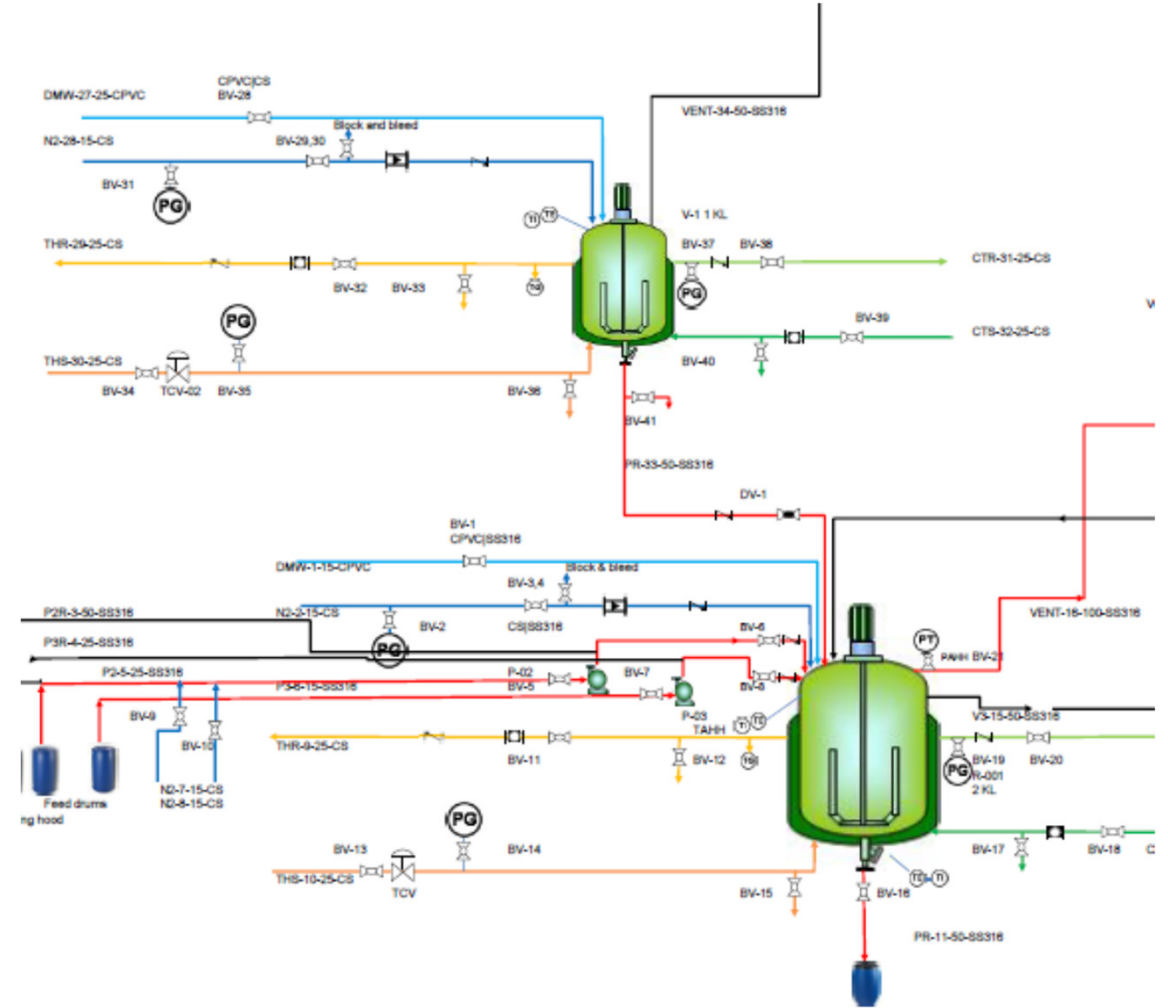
DMW-27-25-CPVC
CPVC|CS
BV-28
VENT-34-50-SS316
N2-28-15-CS
BV-29,30
Block and bleed
BV-31
PG
TI TT
V-1 1 KL
THR-29-25-CS
BV-37
BV-38
CTR-31-25-CS
BV-32
BV-33
TG
PG
PG
BV-39
CTS-32-25-CS
THS-30-25-CS
BV-34
TCV-02
BV-35
BV-40
BV-36
BV-41
PR-33-50-SS316
DV-1
BV-1
CPVC|SS316
DMW-1-15-CPVC
Block & bleed
BV-3,4
P2R-3-50-SS316
N2-2-15-CS
BV-2
CS|SS316
BV-6
VENT-16-100-SS316
P3R-4-25-SS316
PG
PT
PAHH BV-21
P2-5-25-SS316
P-02
BV-7
P3-6-15-SS316
BV-5
BV-8
P-03
TAHH
V3-15-50-SS316
TI TE
BV-9
BV-10
THR-9-25-CS
BV-11
BV-12
TG
BV-19
BV-20
PG
R-001
2 KL
Feed drums
ng hood
N2-7-15-CS
N2-8-15-CS
PG
BV-13
BV-14
BV-17
BV-18
THS-10-25-CS
TCV
BV-15
TE TI
BV-16
PR-11-50-SS316